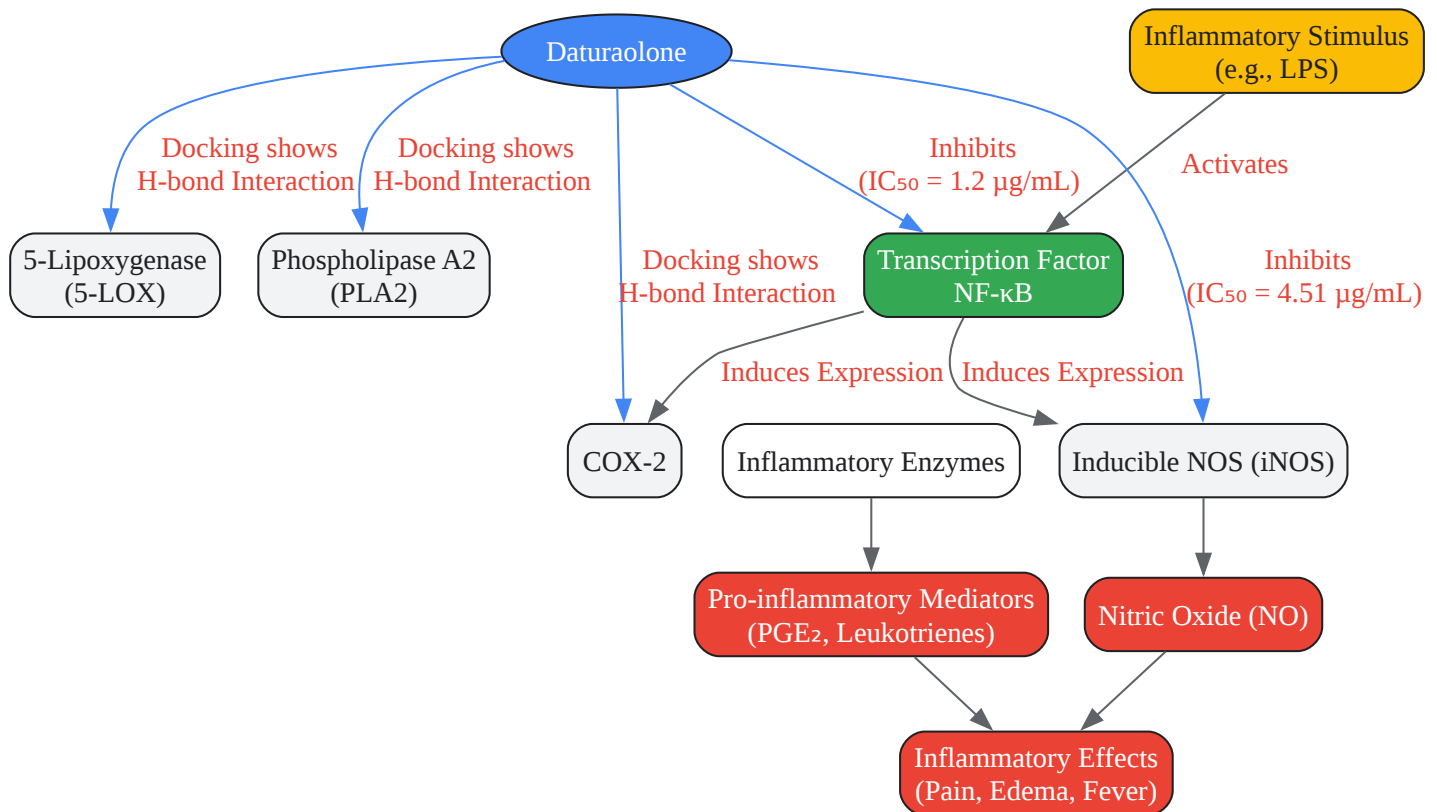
Daturaolone

Inflammatory Stimulus (e.g., LPS)

Docking shows H-bond Interaction

Docking shows H-bond Interaction

Inhibits ($IC_{50}$ = 1.2 μg/mL)

Activates

5-Lipoxygenase (5-LOX)

Phospholipase A2 (PLA2)

Docking shows H-bond Interaction

Transcription Factor NF-κB

Inhibits ($IC_{50}$ = 4.51 μg/mL)

Induces Expression

Induces Expression

COX-2

Inflammatory Enzymes

Inducible NOS (iNOS)

Pro-inflammatory Mediators ($PGE_2$, Leukotrienes)

Nitric Oxide (NO)

Inflammatory Effects (Pain, Edema, Fever)